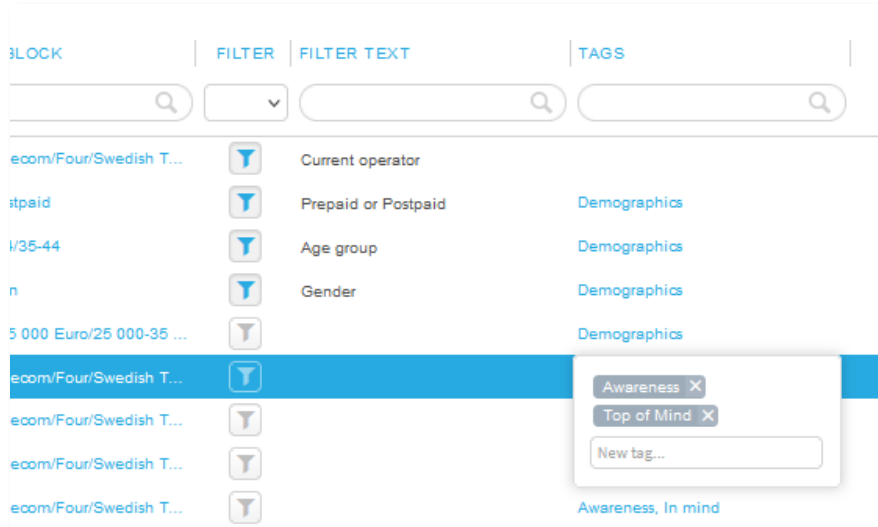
| BLOCK | FILTER | FILTER TEXT | TAGS |
|---|---|---|---|
| ecom/Four/Swedish T... | | Current operator | |
| stpaid | | Prepaid or Postpaid | Demographics |
| 4/35-44 | | Age group | Demographics |
| n | | Gender | Demographics |
| 5 000 Euro/25 000-35 ... | | | Demographics |
| ecom/Four/Swedish T... | | | |
| ecom/Four/Swedish T... | | | |
| ecom/Four/Swedish T... | | | |
| ecom/Four/Swedish T... | | | Awareness, In mind |

Awareness ✕
Top of Mind ✕
New tag...